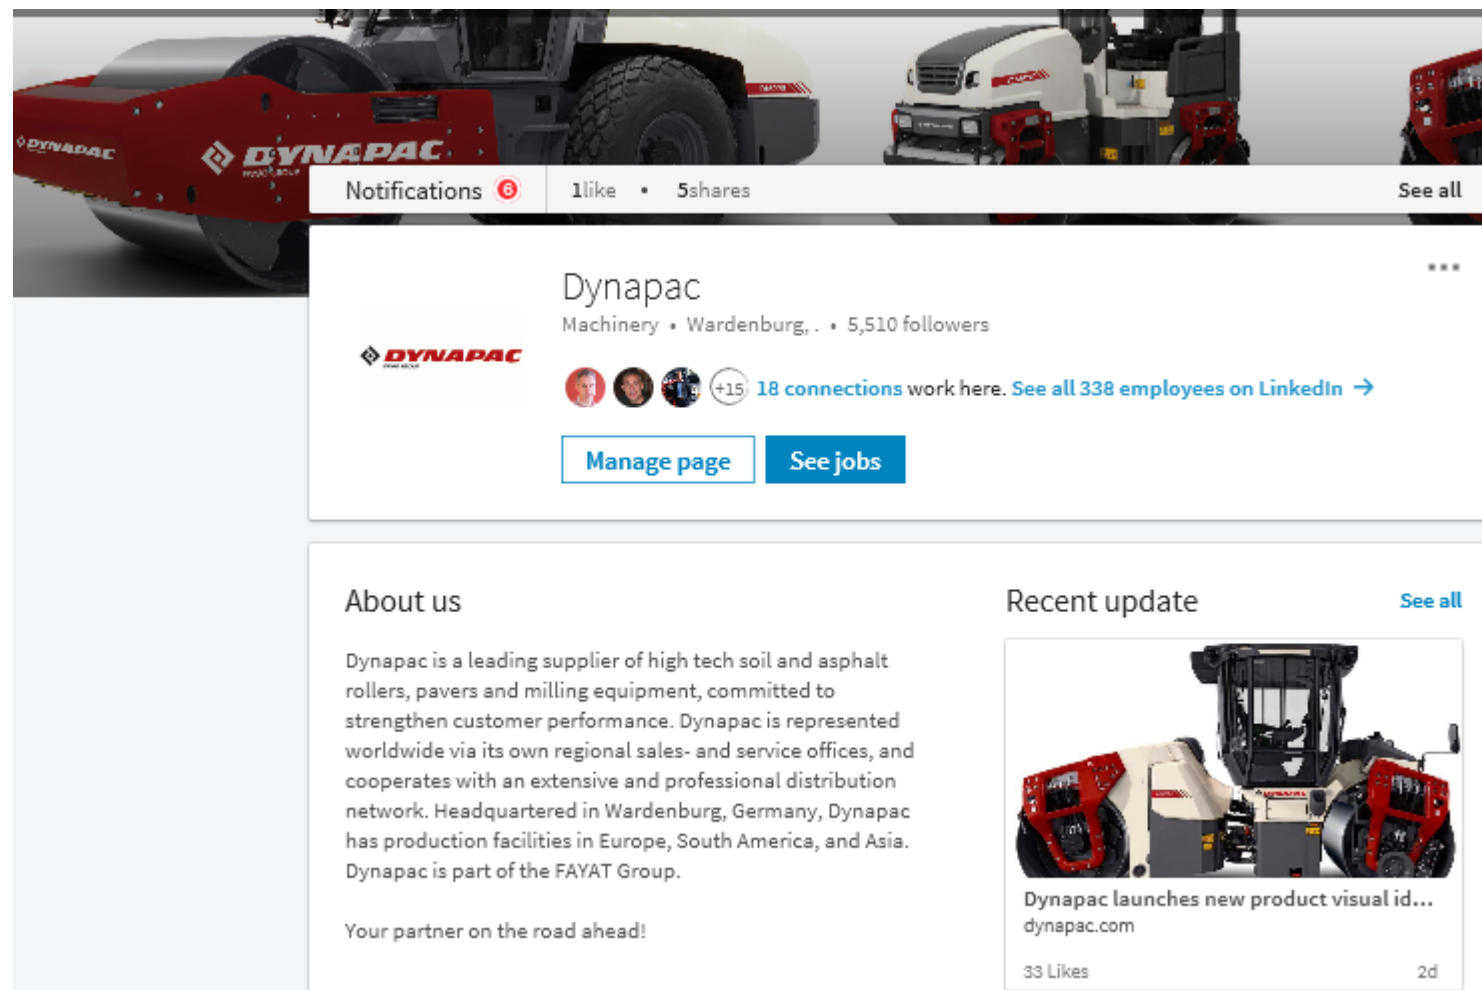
DYNAPAC

DYNAPAC

Notifications 6

1like • 5shares

See all

Dynapac

Machinery • Wardenburg, . • 5,510 followers

DYNAPAC

+15 18 connections work here. See all 338 employees on LinkedIn →

Manage page

See jobs

About us

Dynapac is a leading supplier of high tech soil and asphalt rollers, pavers and milling equipment, committed to strengthen customer performance. Dynapac is represented worldwide via its own regional sales- and service offices, and cooperates with an extensive and professional distribution network. Headquartered in Wardenburg, Germany, Dynapac has production facilities in Europe, South America, and Asia. Dynapac is part of the FAYAT Group.

Your partner on the road ahead!

Recent update

See all

Dynapac launches new product visual id...

dynapac.com

33 Likes

2d